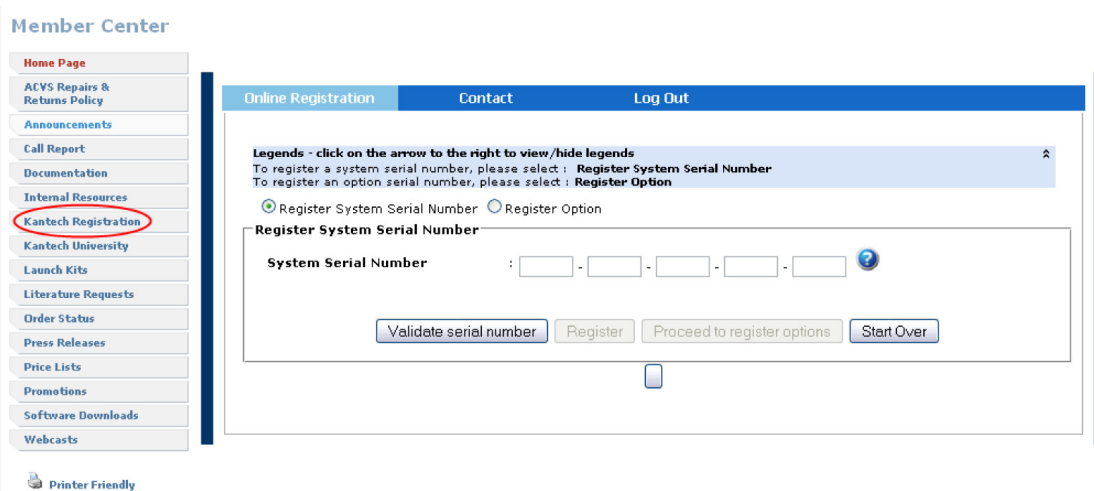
Member Center

Home Page
ACVS Repairs & Returns Policy
Announcements
Call Report
Documentation
Internal Resources
Kantech Registration
Kantech University
Launch Kits
Literature Requests
Order Status
Press Releases
Price Lists
Promotions
Software Downloads
Webcasts

Printer Friendly

Online Registration | Contact | Log Out

Legends - click on the arrow to the right to view/hide legends
To register a system serial number, please select : Register System Serial Number
To register an option serial number, please select : Register Option

Register System Serial Number   Register Option

Register System Serial Number

System Serial Number : - - - -

Validate serial number | Register | Proceed to register options | Start Over